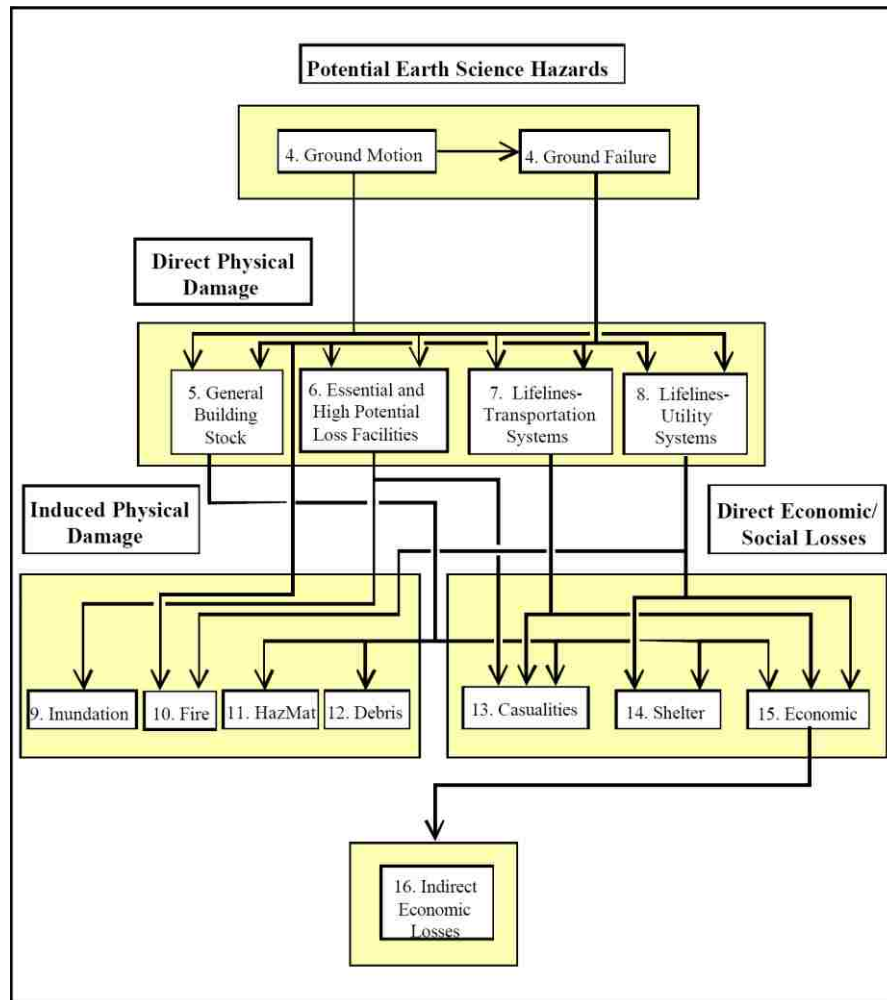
Potential Earth Science Hazards

4. Ground Motion

4. Ground Failure

Direct Physical Damage

5. General Building Stock

6. Essential and High Potential Loss Facilities

7. Lifelines-Transportation Systems

8. Lifelines-Utility Systems

Induced Physical Damage

Direct Economic/ Social Losses

9. Inundation

10. Fire

11. HazMat

12. Debris

13. Casualities

14. Shelter

15. Economic

16. Indirect Economic Losses